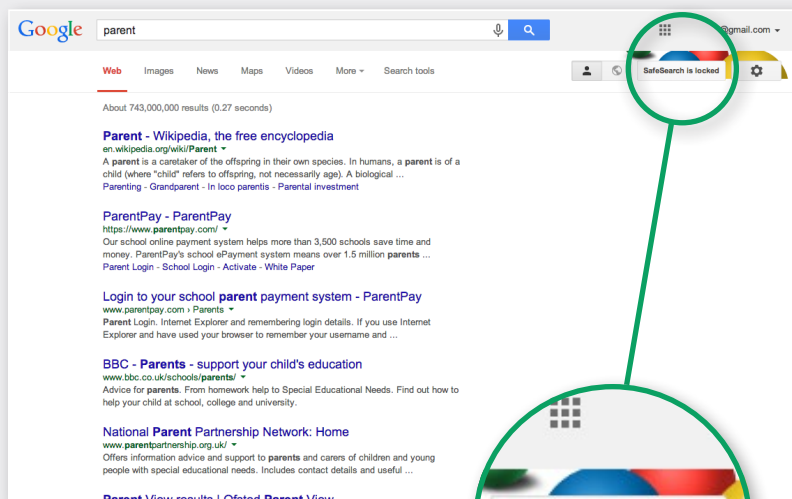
Google

parent

@gmail.com

Web Images News Maps Videos More Search tools

SafeSearch is locked

About 743,000,000 results (0.27 seconds)

Parent - Wikipedia, the free encyclopedia
en.wikipedia.org/wiki/Parent
A parent is a caretaker of the offspring in their own species. In humans, a parent is of a child (where "child" refers to offspring, not necessarily age). A biological ...
Parenting - Grandparent - In loco parentis - Parental investment

ParentPay - ParentPay
https://www.parentpay.com/
Our school online payment system helps more than 3,500 schools save time and money. ParentPay's school ePayment system means over 1.5 million parents ...
Parent Login - School Login - Activate - White Paper

Login to your school parent payment system - ParentPay
www.parentpay.com › Parents
Parent Login. Internet Explorer and remembering login details. If you use Internet Explorer and have used your browser to remember your username and ...

BBC - Parents - support your child's education
www.bbc.co.uk/schools/parents/
Advice for parents. From homework help to Special Educational Needs. Find out how to help your child at school, college and university.

National Parent Partnership Network: Home
www.parentpartnership.org.uk/
Offers information advice and support to parents and carers of children and young people with special educational needs. Includes contact details and useful ...

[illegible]